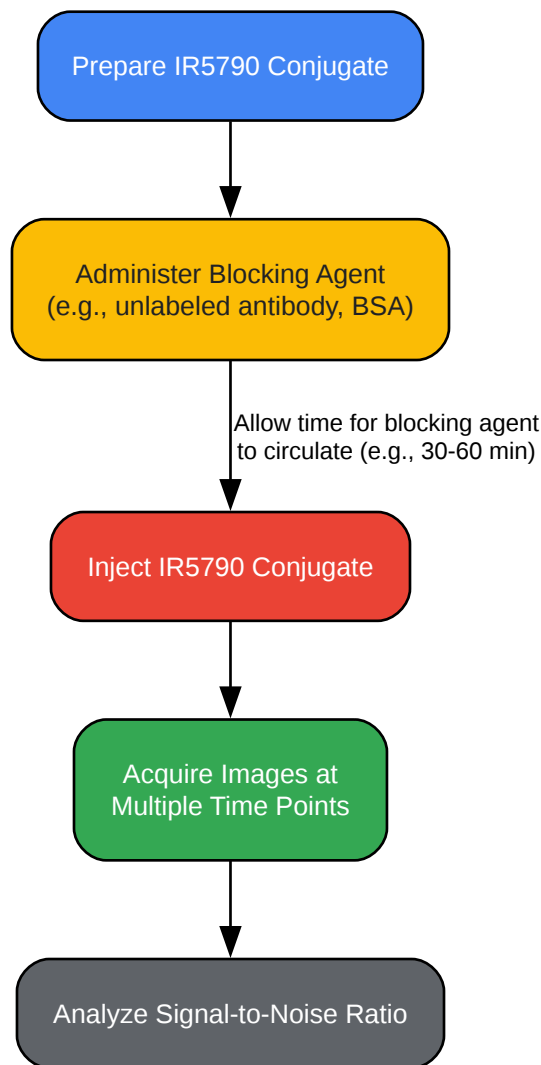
Prepare IR5790 Conjugate

Administer Blocking Agent
(e.g., unlabeled antibody, BSA)

Allow time for blocking agent to circulate (e.g., 30-60 min)

Inject IR5790 Conjugate

Acquire Images at Multiple Time Points

Analyze Signal-to-Noise Ratio